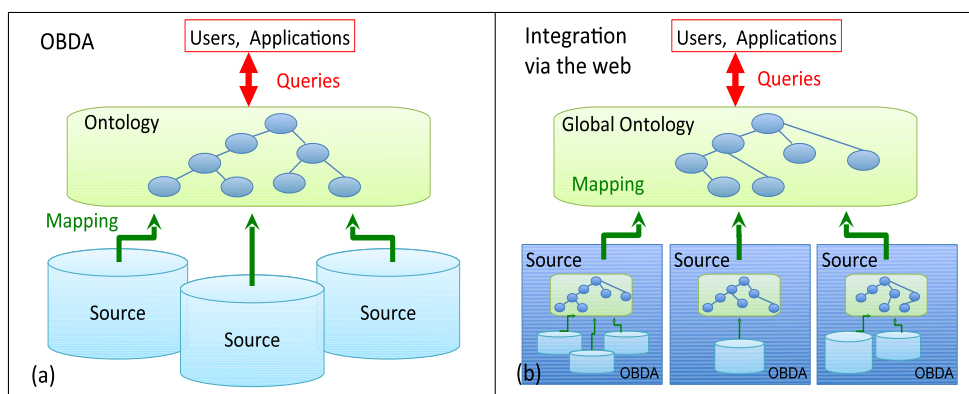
OBDA

Users, Applications

Queries

Ontology

Mapping

Source

Source

Source

(a)

Integration via the web

Users, Applications

Queries

Global Ontology

Mapping

Source

OBDA

Source

OBDA

Source

OBDA

(b)